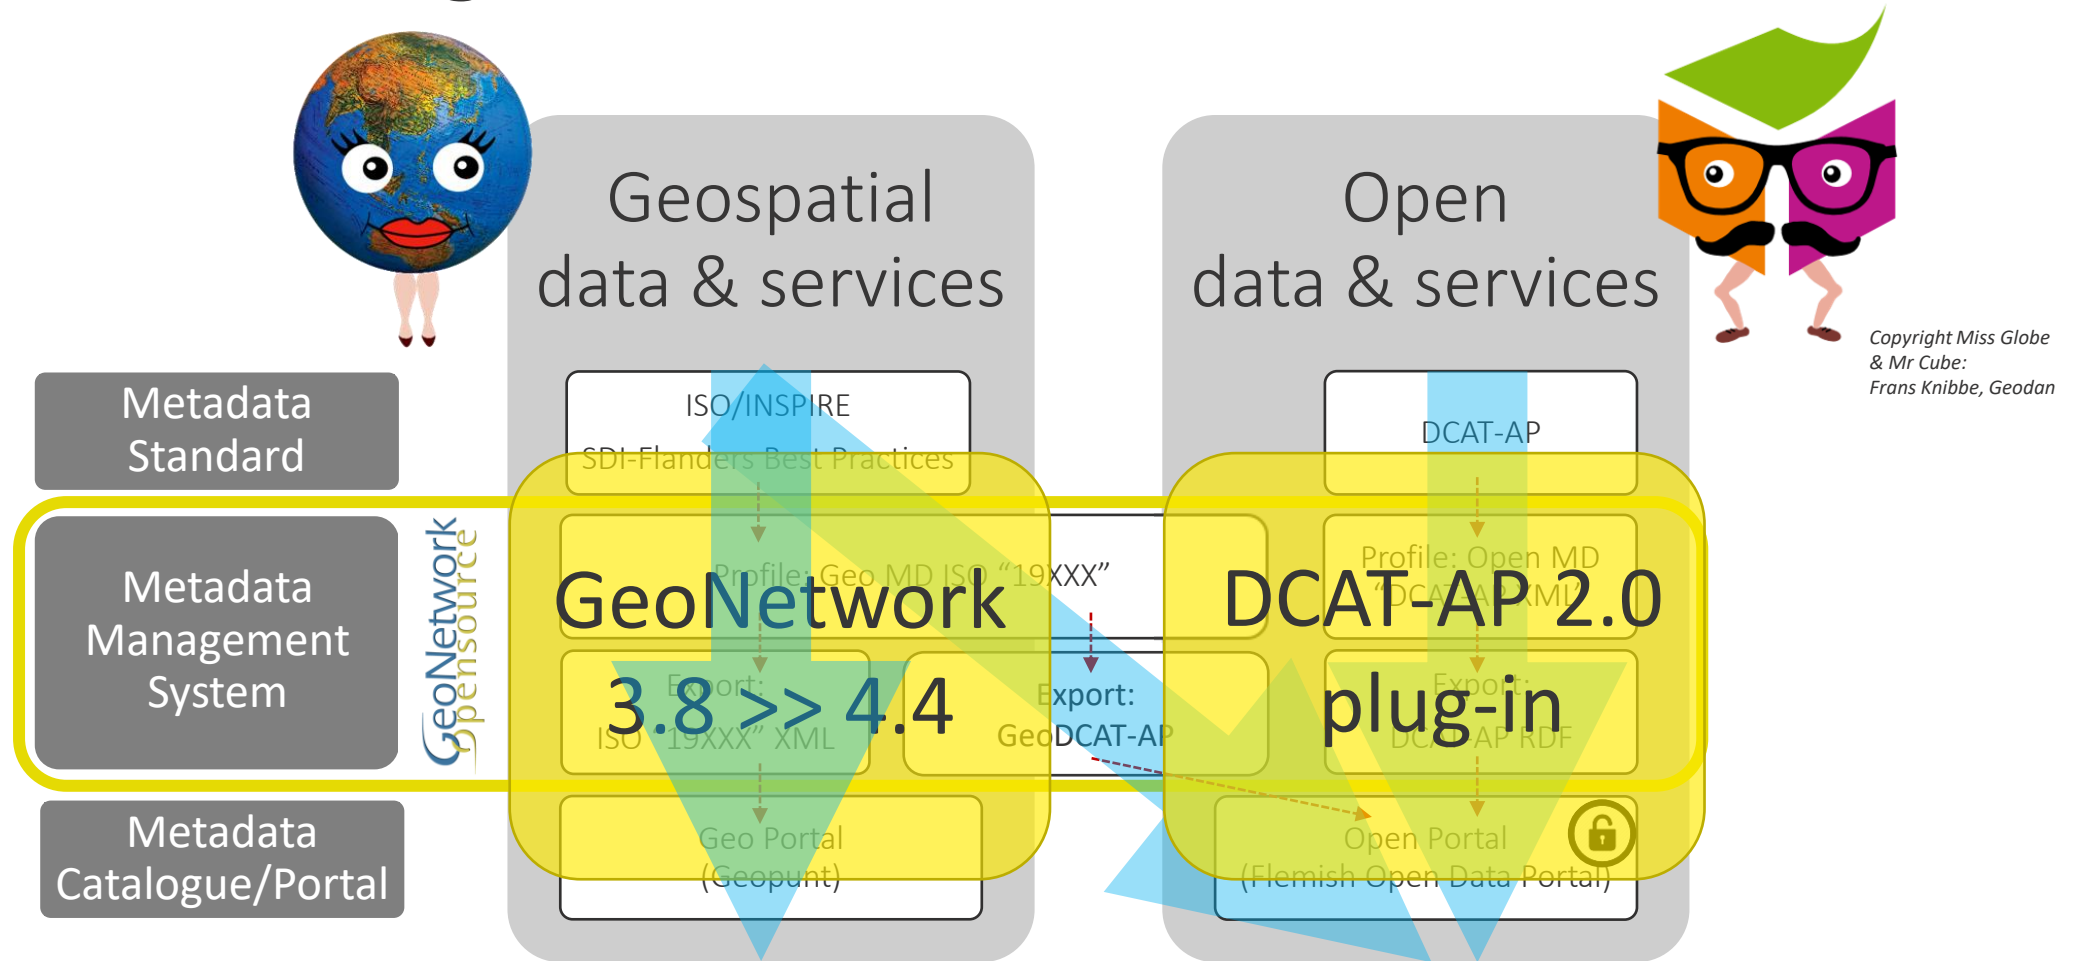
Geospatial data & services

Open data & services

Copyright Miss Globe & Mr Cube: Frans Knibbe, Geodan

Metadata Standard

Metadata Management System

Metadata Catalogue/Portal

GeoNetwork opensource

ISO/INSPIRE
SDI-Flanders Best Practices

DCAT-AP

Profile: Geo MD ISO "19XXX"

Profile: Open MD "DCAT-AP" XML

GeoNetwork
3.8 >> 4.4

DCAT-AP 2.0
plug-in

Export:
ISO "19XXX" XML

Export:
GeoDCAT-AP

Export:
DCAT-AP RDF

Geo Portal
(Geopunt)

Open Portal
(Flemish Open Data Portal)